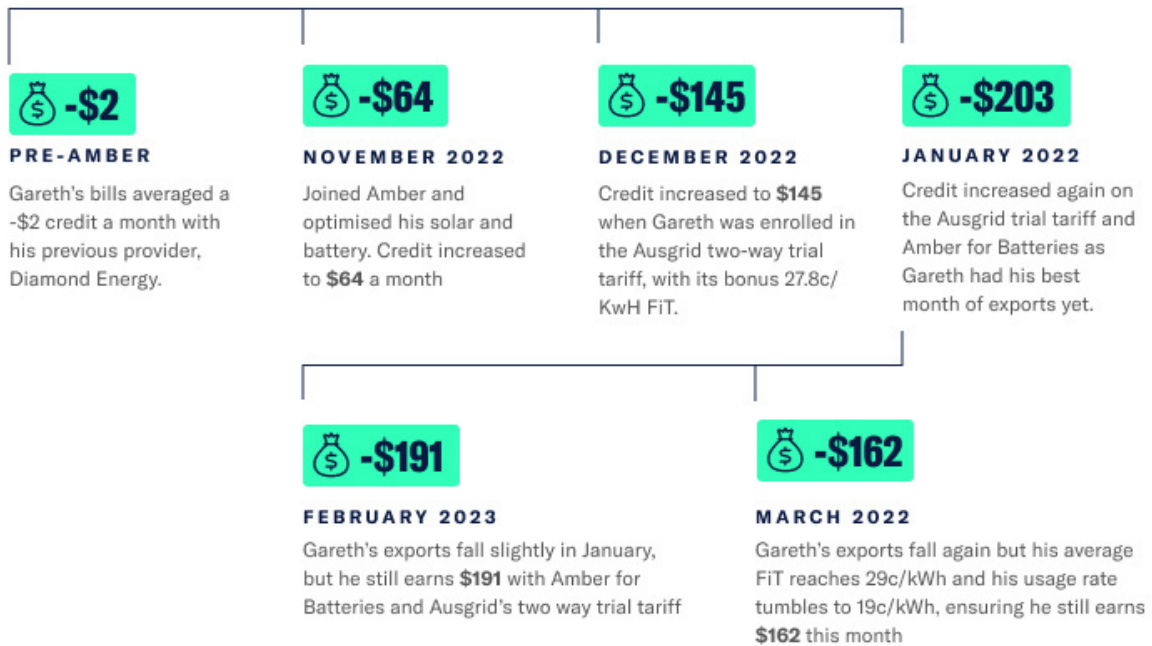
-\$2

PRE-AMBER

Gareth's bills averaged a -\$2 credit a month with his previous provider, Diamond Energy.

-\$64

NOVEMBER 2022

Joined Amber and optimised his solar and battery. Credit increased to **\$64** a month

-\$145

DECEMBER 2022

Credit increased to **\$145** when Gareth was enrolled in the Ausgrid two-way trial tariff, with its bonus 27.8c/ KwH FiT.

-\$203

JANUARY 2022

Credit increased again on the Ausgrid trial tariff and Amber for Batteries as Gareth had his best month of exports yet.

-\$191

FEBRUARY 2023

Gareth's exports fall slightly in January, but he still earns **\$191** with Amber for Batteries and Ausgrid's two way trial tariff

-\$162

MARCH 2022

Gareth's exports fall again but his average FiT reaches 29c/kWh and his usage rate tumbles to 19c/kWh, ensuring he still earns **\$162** this month